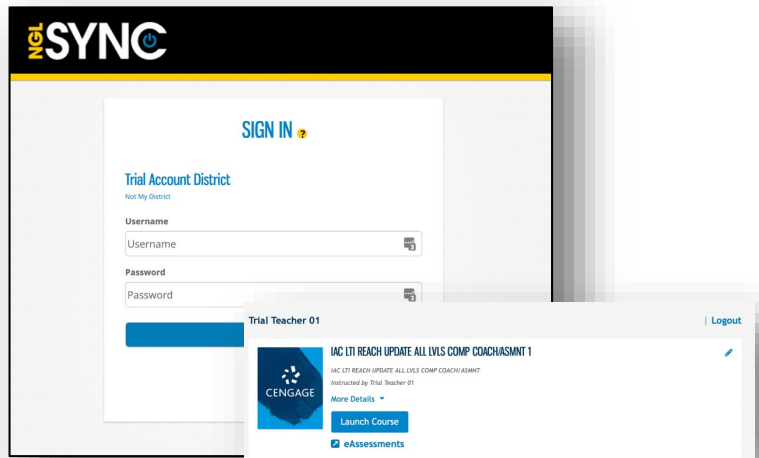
NGL SYNC

SIGN IN ?

Trial Account District
Not My District

Username
Username

Password
Password

Trial Teacher 01 | Logout

IAC LTI REACH UPDATE ALL LVLS COMP COACH/ASMNT 1
IAC LTI REACH UPDATE ALL LVLS COMP COACH/ASMNT
Instructed by Trial Teacher 01
More Details
Launch Course
eAssessments

CENGAGE